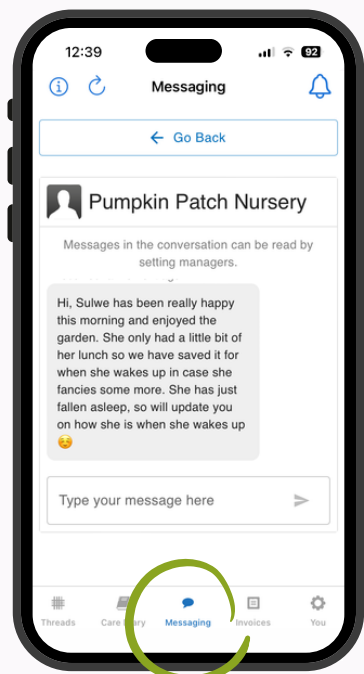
12:39 92

Messaging

← Go Back

Pumpkin Patch Nursery

Messages in the conversation can be read by setting managers.

Hi, Sulwe has been really happy this morning and enjoyed the garden. She only had a little bit of her lunch so we have saved it for when she wakes up in case she fancies some more. She has just fallen asleep, so will update you on how she is when she wakes up ☺️

Type your message here

Threads Care Diary Messaging Invoices You